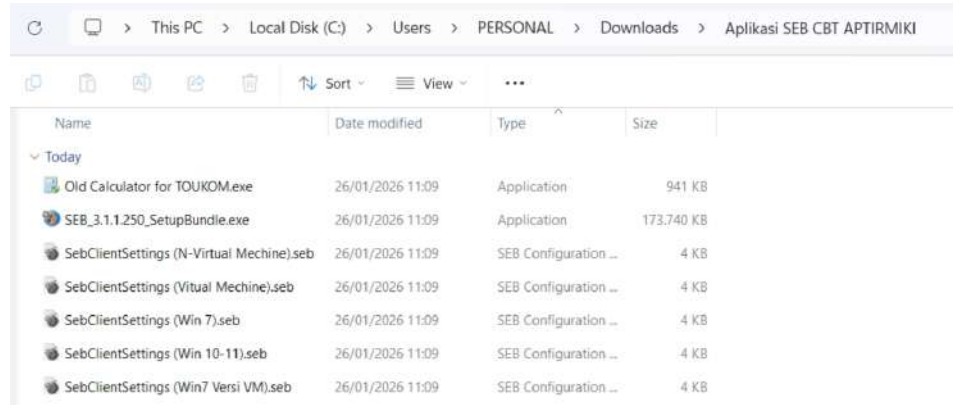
This PC > Local Disk (C:) > Users > PERSONAL > Downloads > Aplikasi SEB CBT APTIRMIKI

Sort View ...

| Name | Date modified | Type | Size |
|---|---|---|---|
| Today | | | |
| Old Calculator for TOUKOM.exe | 26/01/2026 11:09 | Application | 941 KB |
| SEB_3.1.1.250_SetupBundle.exe | 26/01/2026 11:09 | Application | 173.740 KB |
| SebClientSettings (N-Virtual Mechine).seb | 26/01/2026 11:09 | SEB Configuration ... | 4 KB |
| SebClientSettings (Vitual Mechine).seb | 26/01/2026 11:09 | SEB Configuration ... | 4 KB |
| SebClientSettings (Win 7).seb | 26/01/2026 11:09 | SEB Configuration ... | 4 KB |
| SebClientSettings (Win 10-11).seb | 26/01/2026 11:09 | SEB Configuration ... | 4 KB |
| SebClientSettings (Win7 Versi VM).seb | 26/01/2026 11:09 | SEB Configuration ... | 4 KB |